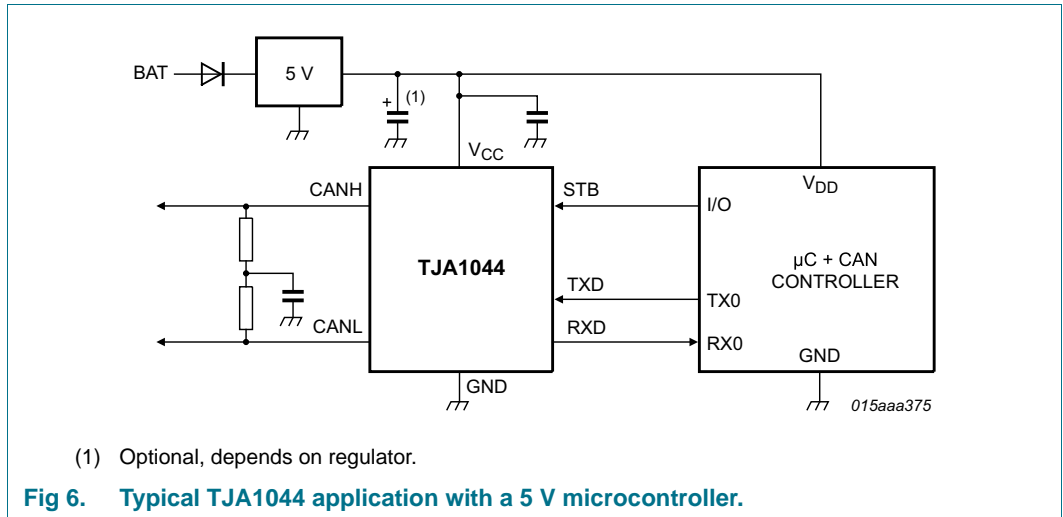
BAT

5 V

+ (1)

$V_{CC}$

$V_{DD}$

CANH

STB

I/O

TJA1044

μC + CAN CONTROLLER

TXD

TX0

CANL

RXD

RX0

GND

GND

015aaa375

(1) Optional, depends on regulator.

Fig 6. Typical TJA1044 application with a 5 V microcontroller.